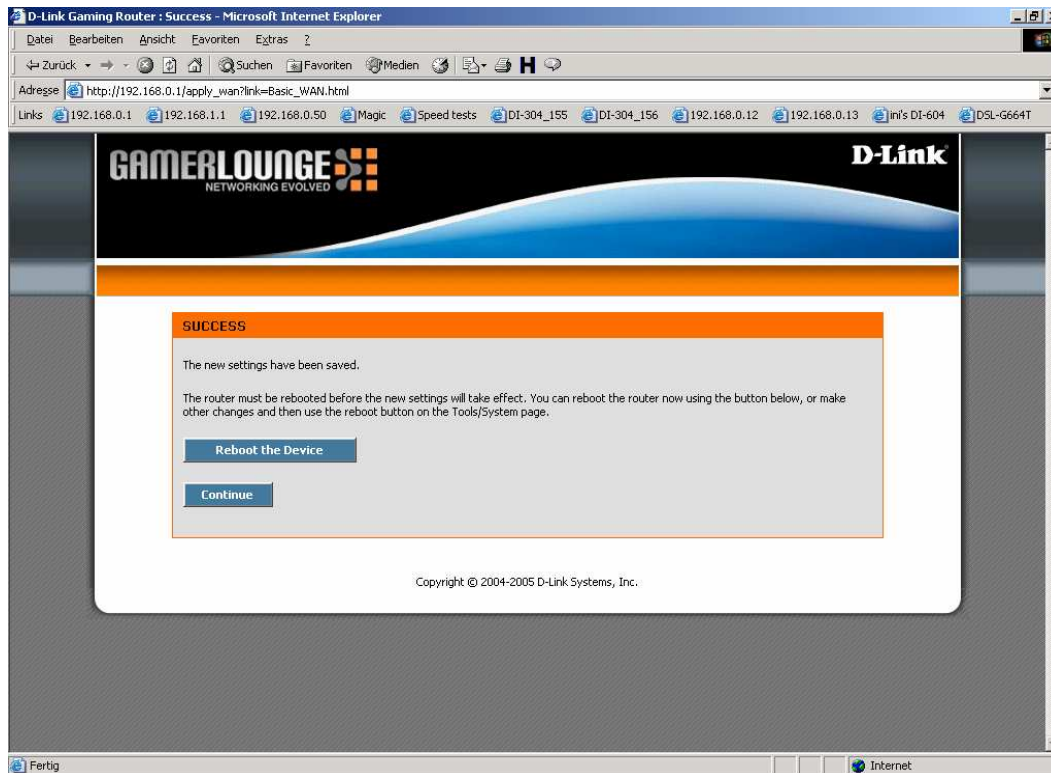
D-Link Gaming Router : Success - Microsoft Internet Explorer

Datei Bearbeiten Ansicht Favoriten Extras ?

Zurück Suchen Favoriten Medien

Adresse http://192.168.0.1/apply_wan?link=Basic_WAN.html

Links 192.168.0.1 192.168.1.1 192.168.0.50 Magic Speed tests DI-304_155 DI-304_156 192.168.0.12 192.168.0.13 ini's DI-604 DSL-G664T

GAMERLOUNGE
NETWORKING EVOLVED

D-Link

SUCCESS

The new settings have been saved.

The router must be rebooted before the new settings will take effect. You can reboot the router now using the button below, or make other changes and then use the reboot button on the Tools/System page.

Reboot the Device

Continue

Copyright © 2004-2005 D-Link Systems, Inc.

Fertig

Internet